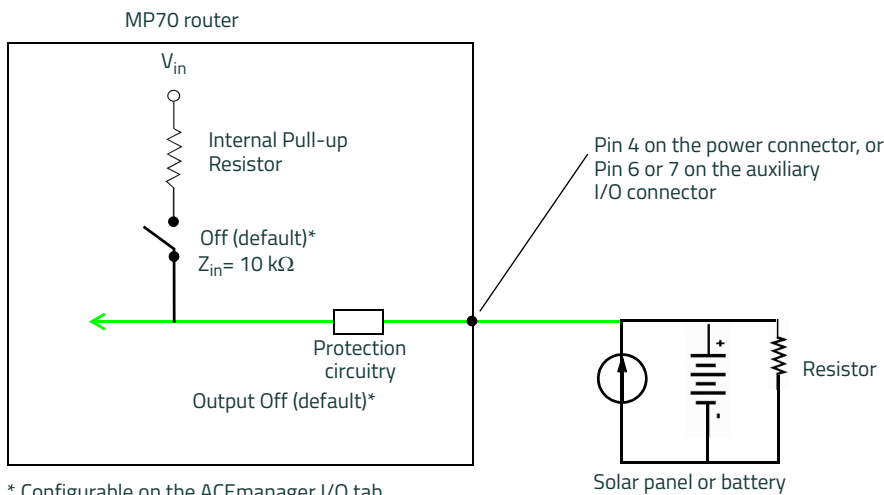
MP70 router

$V_{in}$

Internal Pull-up Resistor

Off (default)*

$Z_{in}$= 10 kΩ

Pin 4 on the power connector, or Pin 6 or 7 on the auxiliary I/O connector

Protection circuitry

Output Off (default)*

+

-

Resistor

* Configurable on the ACEmanager I/O tab

Solar panel or battery